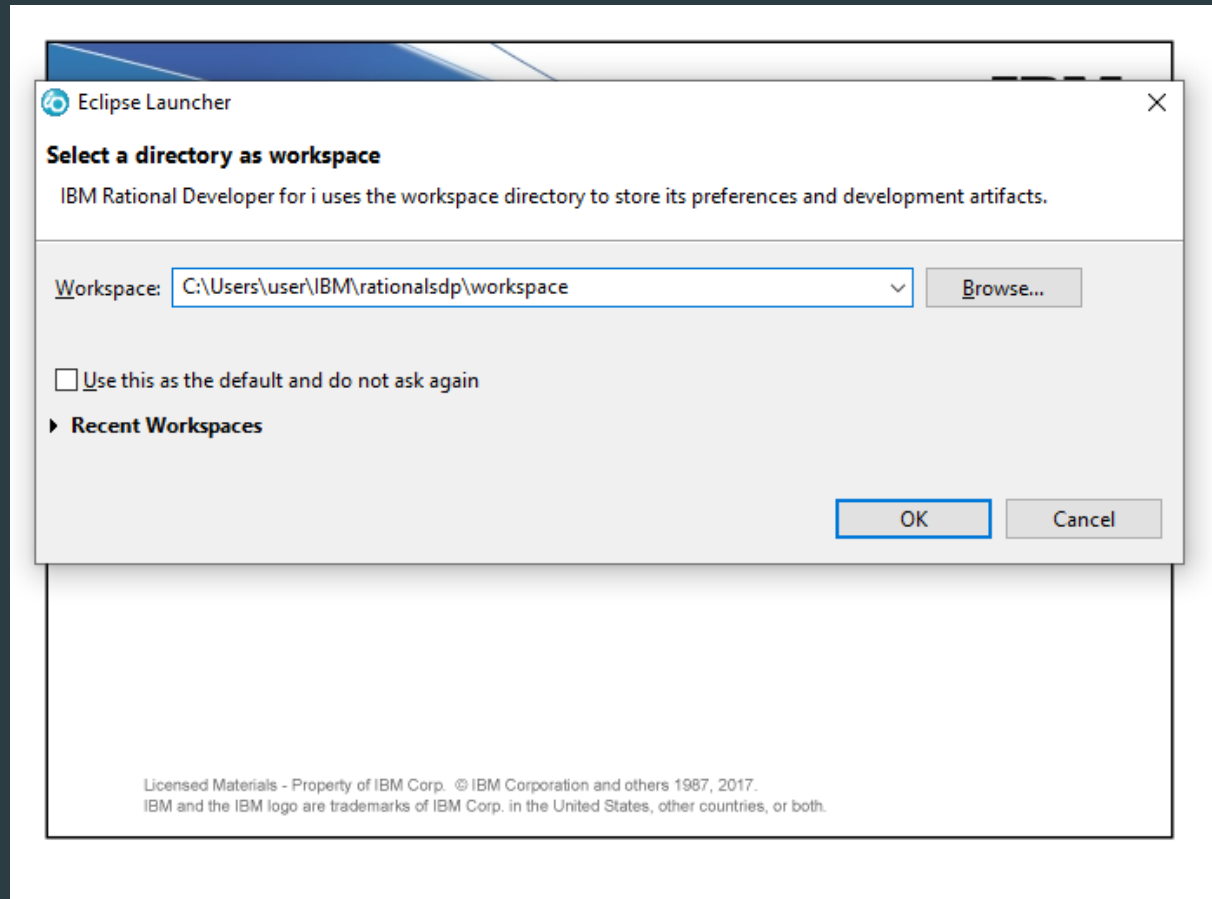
Eclipse Launcher

Select a directory as workspace

IBM Rational Developer for i uses the workspace directory to store its preferences and development artifacts.

Workspace: C:\Users\user\IBM\rationalsdp\workspace

Browse...

Use this as the default and do not ask again

Recent Workspaces

OK

Cancel

Licensed Materials - Property of IBM Corp. © IBM Corporation and others 1987, 2017.
IBM and the IBM logo are trademarks of IBM Corp. in the United States, other countries, or both.